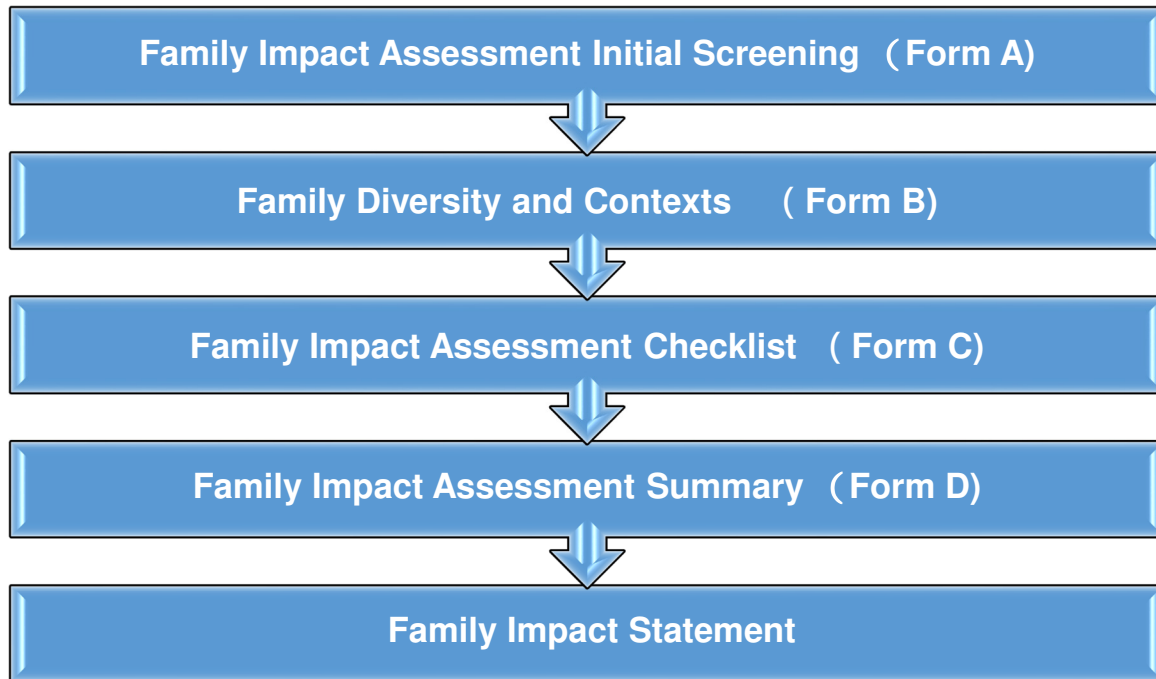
Family Impact Assessment Initial Screening （Form A)

Family Diversity and Contexts （Form B)

Family Impact Assessment Checklist （Form C)

Family Impact Assessment Summary （Form D)

Family Impact Statement